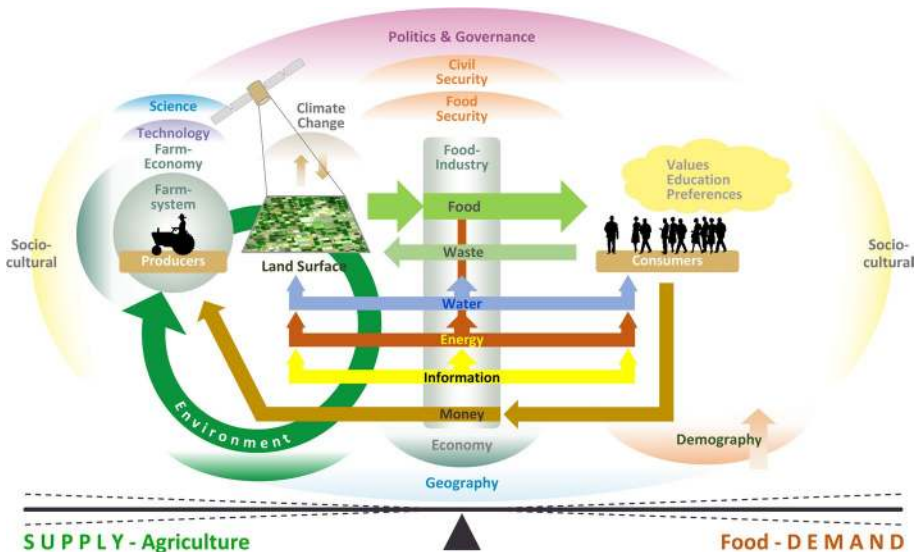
Politics & Governance

Civil Security

Food Security

Science

Technology

Farm-Economy

Climate Change

Food-Industry

Values
Education
Preferences

Farm-system

Food

Socio-cultural

Socio-cultural

Producers

Land Surface

Waste

Consumers

Water

Energy

Information

Money

Environment

Economy

Demography

Geography

SUPPLY - Agriculture

Food - DEMAND